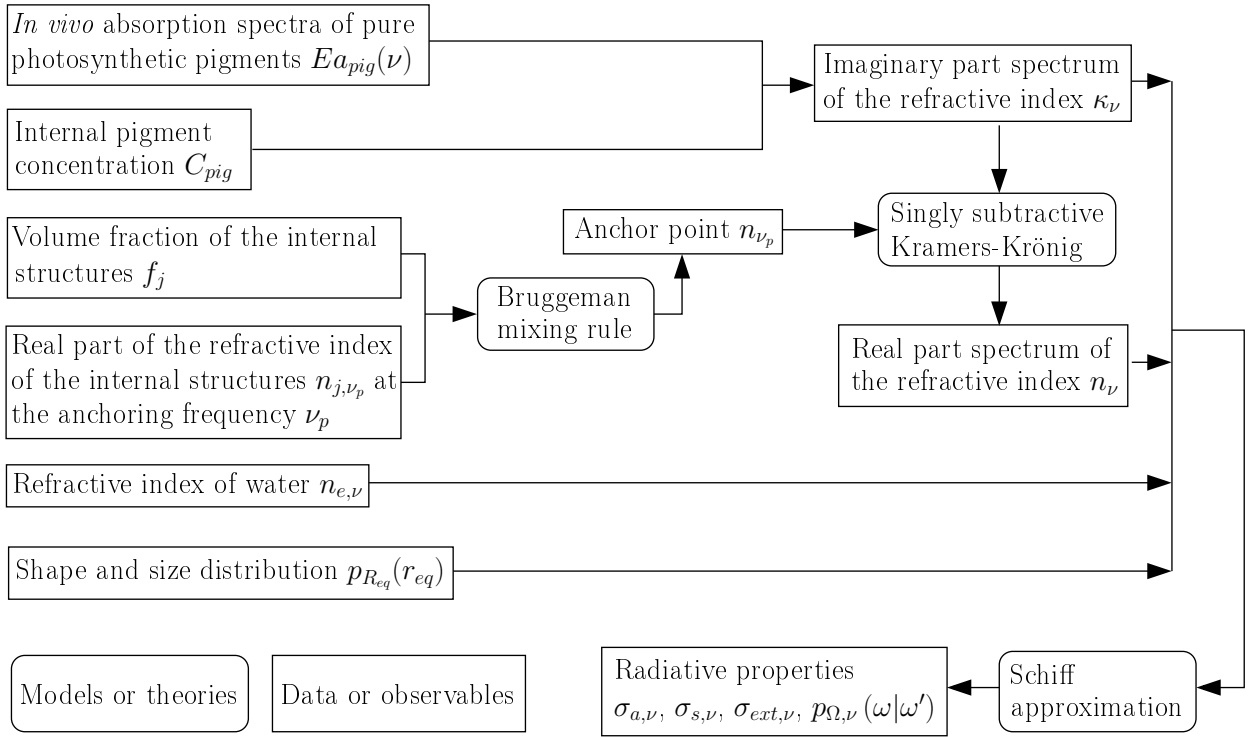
In vivo absorption spectra of pure photosynthetic pigments $Ea_{pig}(\nu)$

Internal pigment concentration $C_{pig}$

Imaginary part spectrum of the refractive index $\kappa_\nu$

Volume fraction of the internal structures $f_j$

Anchor point $n_{\nu_p}$

Singly subtractive Kramers-Krönig

Bruggeman mixing rule

Real part of the refractive index of the internal structures $n_{j,\nu_p}$ at the anchoring frequency $\nu_p$

Real part spectrum of the refractive index $n_\nu$

Refractive index of water $n_{e,\nu}$

Shape and size distribution $p_{R_{eq}}(r_{eq})$

Models or theories

Data or observables

Radiative properties $\sigma_{a,\nu}$, $\sigma_{s,\nu}$, $\sigma_{ext,\nu}$, $p_{\Omega,\nu}(\omega|\omega')$

Schiff approximation